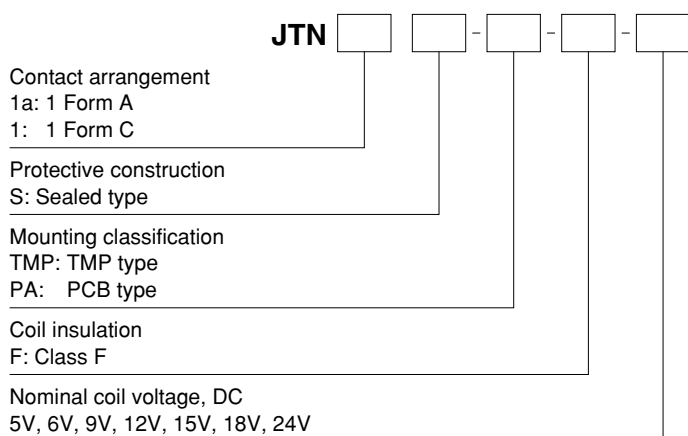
JTN [ ] [ ] - [ ] - [ ] - [ ]

Contact arrangement
1a: 1 Form A
1: 1 Form C

Protective construction
S: Sealed type

Mounting classification
TMP: TMP type
PA: PCB type

Coil insulation
F: Class F

Nominal coil voltage, DC
5V, 6V, 9V, 12V, 15V, 18V, 24V